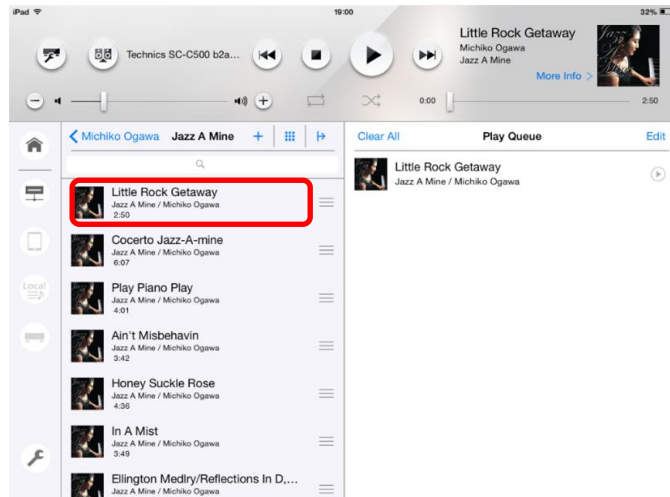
iPad
19:00
32%

Technics SC-C500 b2a...

Little Rock Getaway
Michiko Ogawa
Jazz A Mine
More Info >

0:00
2:50

Local

< Michiko Ogawa
Jazz A Mine

Little Rock Getaway
Jazz A Mine / Michiko Ogawa
2:50

Cocerto Jazz-A-mine
Jazz A Mine / Michiko Ogawa
6:07

Play Piano Play
Jazz A Mine / Michiko Ogawa
4:01

Ain't Misbehavin
Jazz A Mine / Michiko Ogawa
3:42

Honey Suckle Rose
Jazz A Mine / Michiko Ogawa
4:36

In A Mist
Jazz A Mine / Michiko Ogawa
3:49

Ellington Medlry/Reflections In D,...
Jazz A Mine / Michiko Ogawa

Clear All
Play Queue
Edit

Little Rock Getaway
Jazz A Mine / Michiko Ogawa